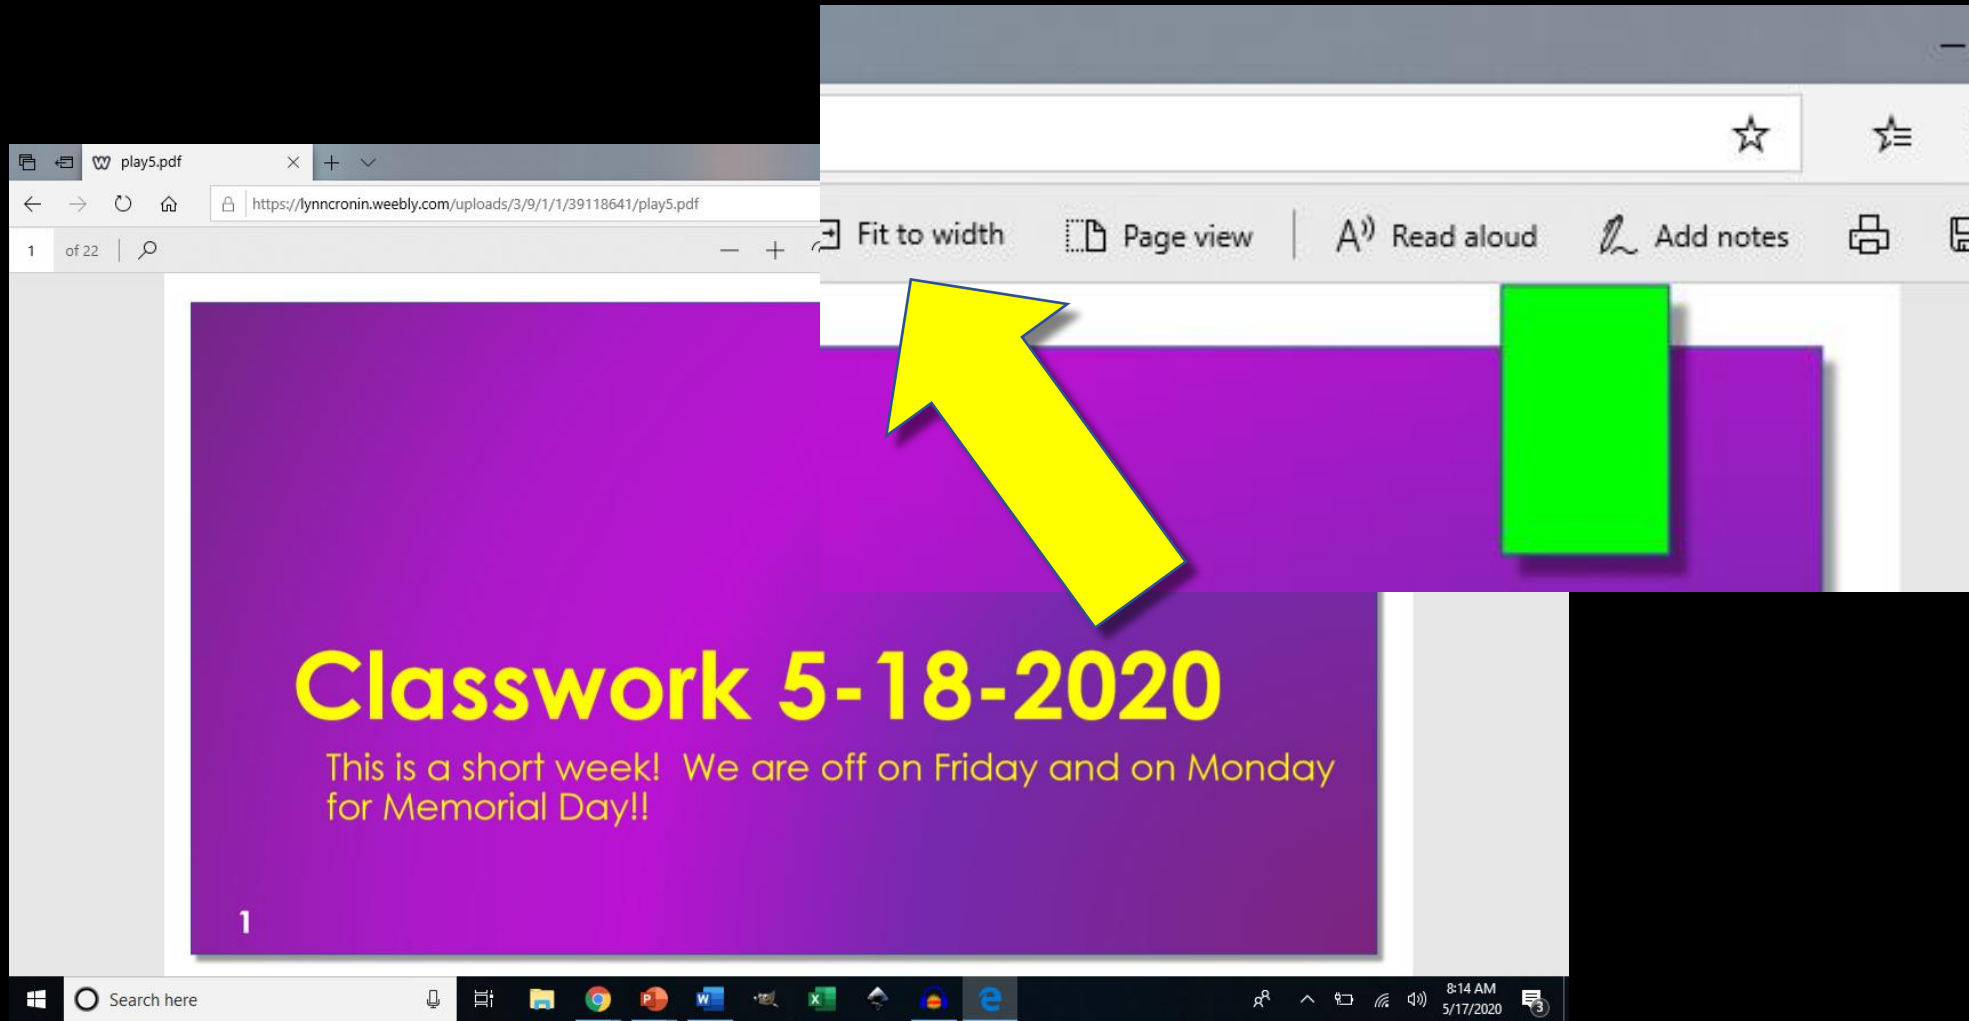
play5.pdf

https://lynncronin.weebly.com/uploads/3/9/1/1/39118641/play5.pdf

1 of 22

Fit to width Page view Read aloud Add notes

Classwork 5-18-2020

This is a short week! We are off on Friday and on Monday for Memorial Day!!

1

Search here

8:14 AM
5/17/2020

3